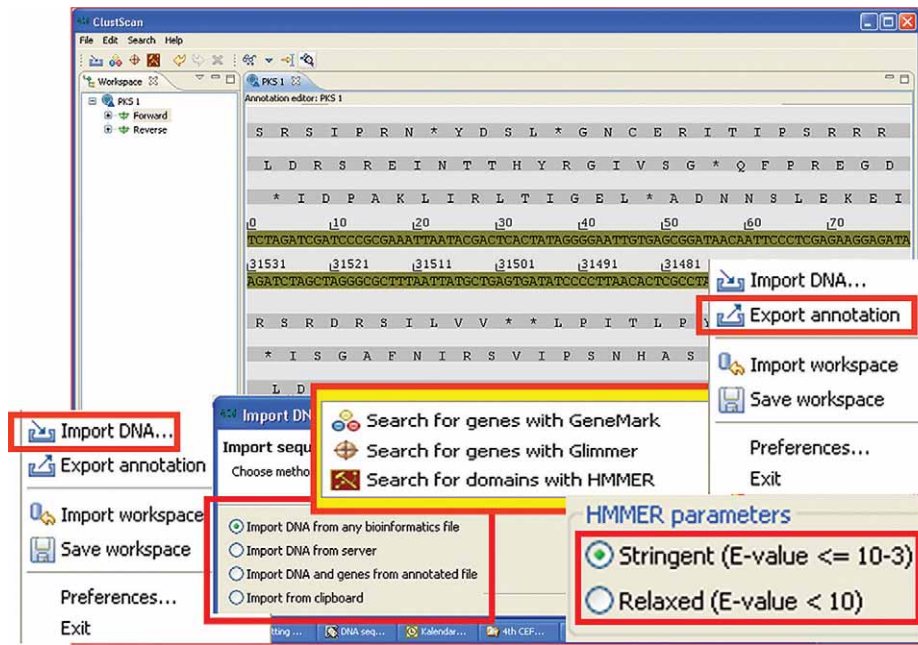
ClustScan

File Edit Search Help

Workspace

PKS 1
Forward
Reverse

PKS 1

Annotation editor: PKS 1

S R S I P R N * Y D S L * G N C E R I T I P S R R R

L D R S R E I N T T H Y R G I V S G * Q F P R E G D

* I D P A K L I R L T I G E L * A D N N S L E K E I

0 10 20 30 40 50 60 70

TCTAGATCGATCCCGCGAAATTAATACGACTCACTATAGGGGAATTGTGAGCGGATAACAATTCCCTCGAGAAGGAGATA

31531 31521 31511 31501 31491 31481

AGATCTAGCTAGGGCGCTTTAATTATGCTGAGTGATATCCCCTTAACACTCGCCT

R S R D R S I L V V * * L P I T L P

* I S G A F N I R S V I P S N H A S

L D

Import DNA...
Export annotation
Import workspace
Save workspace
Preferences...
Exit

Import DNA...
Export annotation
Import workspace
Save workspace
Preferences...
Exit

Import DN

Import sequ

Choose metho

Search for genes with GeneMark
Search for genes with Glimmer
Search for domains with HMMER

Import DNA from any bioinformatics file
Import DNA from server
Import DNA and genes from annotated file
Import from clipboard

HMMER parameters
Stringent (E-value <= 10-3)
Relaxed (E-value < 10)

tting ... DNA seq... Kalendar... 4th CEF...